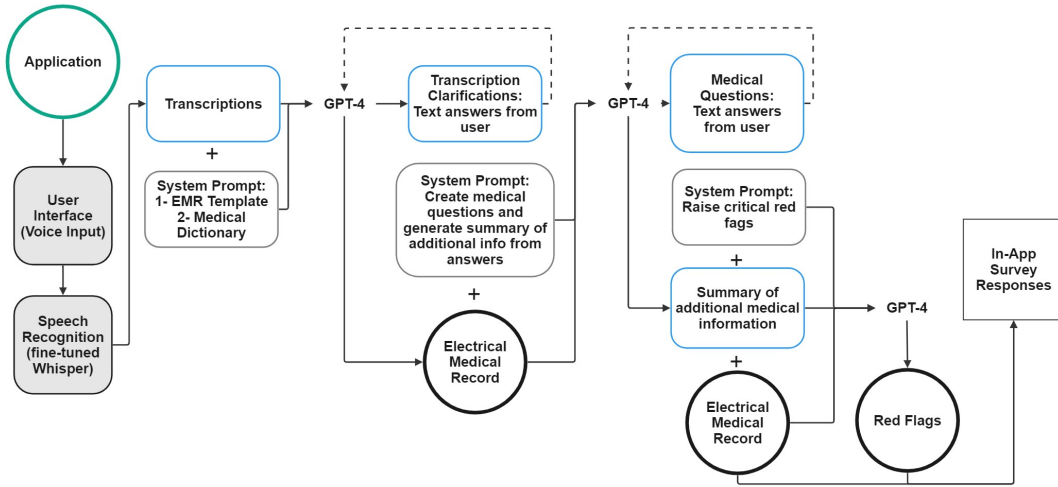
Application

User Interface (Voice Input)

Speech Recognition (fine-tuned Whisper)

Transcriptions

+

System Prompt: 1- EMR Template 2- Medical Dictionary

GPT-4

Transcription Clarifications: Text answers from user

System Prompt: Create medical questions and generate summary of additional info from answers

+

Electrical Medical Record

GPT-4

Medical Questions: Text answers from user

System Prompt: Raise critical red fags

+

Summary of additional medical information

+

Electrical Medical Record

GPT-4

Red Flags

In-App Survey Responses